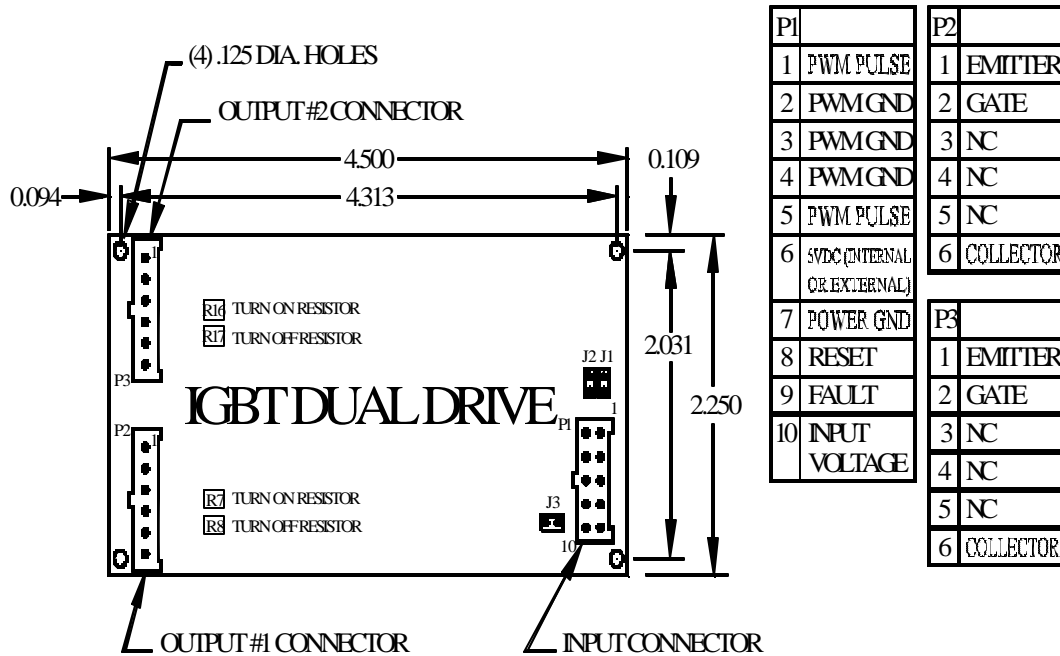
(4) .125 DIA. HOLES

OUTPUT #2 CONNECTOR

4.500

0.109

0.094

4.313

1

R16 TURN ON RESISTOR

R17 TURN OFF RESISTOR

P3

J2 J1

2.031

2.250

IGBT DUAL DRIVE

P1

1

P2

1

R7 TURN ON RESISTOR

R8 TURN OFF RESISTOR

J3

10

OUTPUT #1 CONNECTOR

INPUT CONNECTOR

| P1 | |
|---|---|
| 1 | PWM PULSE |
| 2 | PWM GND |
| 3 | PWM GND |
| 4 | PWM GND |
| 5 | PWM PULSE |
| 6 | 5VDC (INTERNAL OR EXTERNAL) |
| 7 | POWER GND |
| 8 | RESET |
| 9 | FAULT |
| 10 | INPUT VOLTAGE |

| P2 | |
|---|---|
| 1 | EMITTER |
| 2 | GATE |
| 3 | NC |
| 4 | NC |
| 5 | NC |
| 6 | COLLECTOR |

| P3 | |
|---|---|
| 1 | EMITTER |
| 2 | GATE |
| 3 | NC |
| 4 | NC |
| 5 | NC |
| 6 | COLLECTOR |